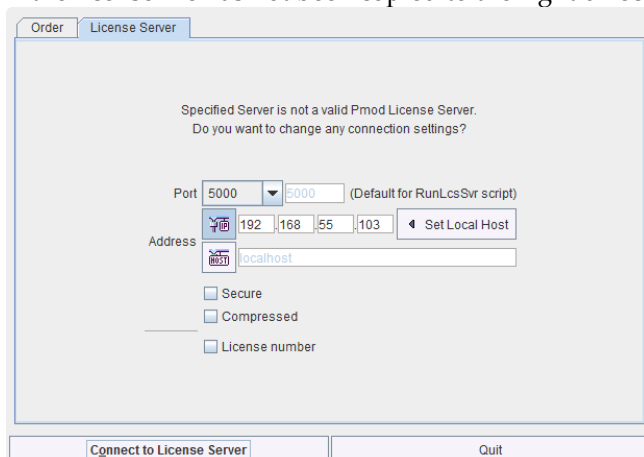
Order | License Server

Specified Server is not a valid Pmod License Server.
Do you want to change any connection settings?

Port 5000 5000 (Default for RunLcsSvr script)

Address IP 192 .168 .55 .103 Set Local Host

HOST localhost

Secure

Compressed

License number

Connect to License Server

Quit